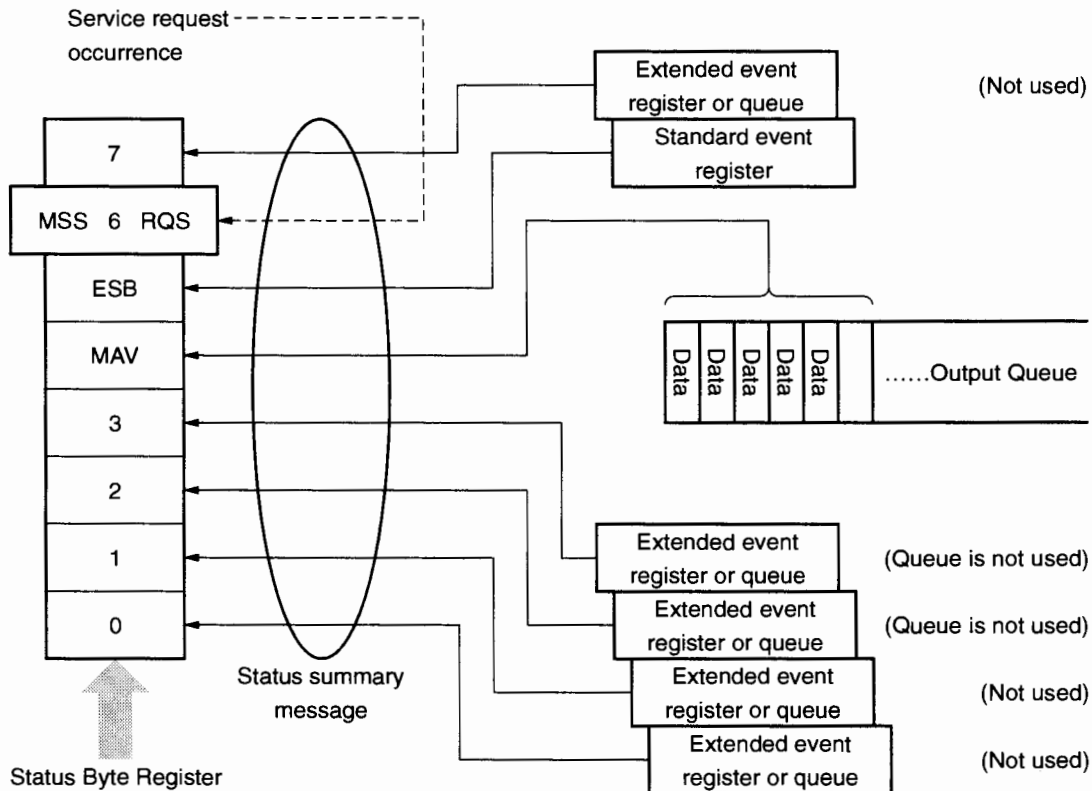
Service request occurrence

Extended event register or queue

(Not used)

7

Standard event register

MSS 6 RQS

ESB

MAV

Data Data Data Data Data

......Output Queue

3

2

1

Extended event register or queue

(Queue is not used)

0

Extended event register or queue

(Queue is not used)

Status summary message

Extended event register or queue

(Not used)

Extended event register or queue

(Not used)

Status Byte Register